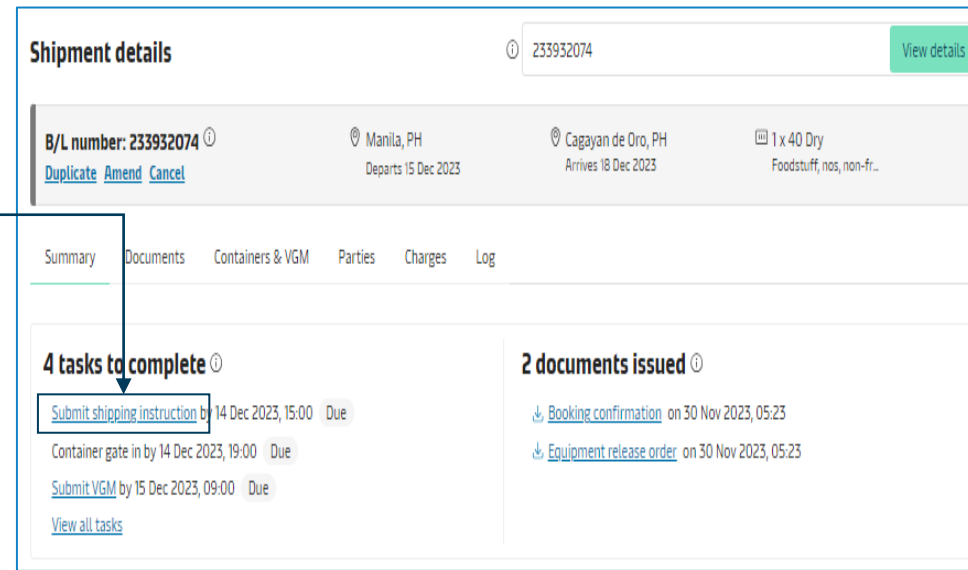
Shipment details

233932074

View details

B/L number: 233932074

Duplicate Amend Cancel

Manila, PH
Departs 15 Dec 2023

Cagayan de Oro, PH
Arrives 18 Dec 2023

1 x 40 Dry
Foodstuff, nos, non-fr...

Summary Documents Containers & VGM Parties Charges Log

4 tasks to complete

Submit shipping instruction by 14 Dec 2023, 15:00 Due

Container gate in by 14 Dec 2023, 19:00 Due

Submit VGM by 15 Dec 2023, 09:00 Due

View all tasks

2 documents issued

Booking confirmation on 30 Nov 2023, 05:23

Equipment release order on 30 Nov 2023, 05:23